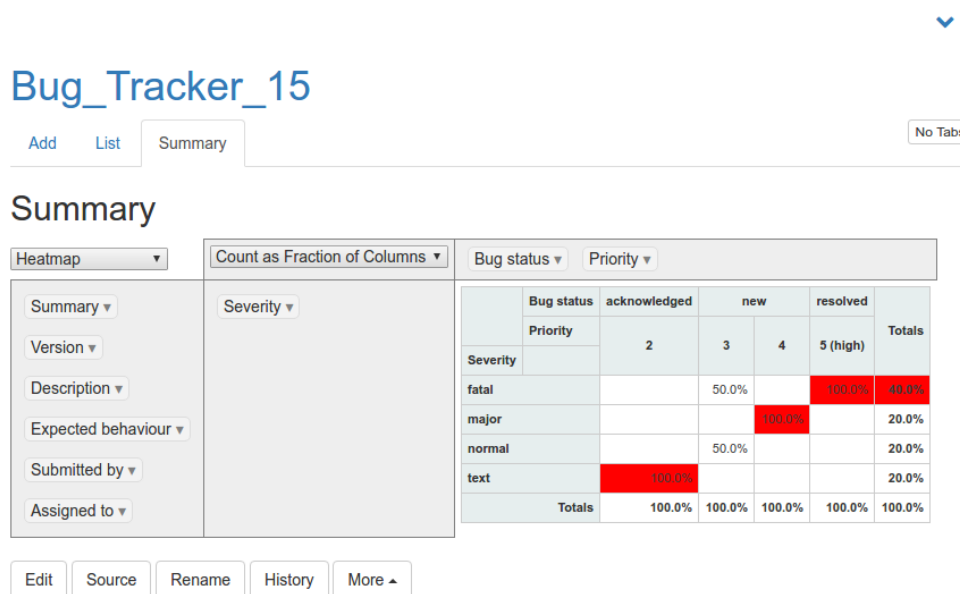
Bug_Tracker_15

Add List Summary

No Tabs

Summary

Heatmap ▾

Count as Fraction of Columns ▾

Bug status ▾ Priority ▾

Summary ▾
Version ▾
Description ▾
Expected behaviour ▾
Submitted by ▾
Assigned to ▾

Severity ▾

| | Bug status | acknowledged | new | | resolved | Totals |
|---|---|---|---|---|---|---|
| | Priority | 2 | 3 | 4 | 5 (high) | |
| Severity | | | | | | |
| fatal | | | 50.0% | | 100.0% | 40.0% |
| major | | | | 100.0% | | 20.0% |
| normal | | | 50.0% | | | 20.0% |
| text | | 100.0% | | | | 20.0% |
| | Totals | 100.0% | 100.0% | 100.0% | 100.0% | 100.0% |

Edit Source Rename History More ▴